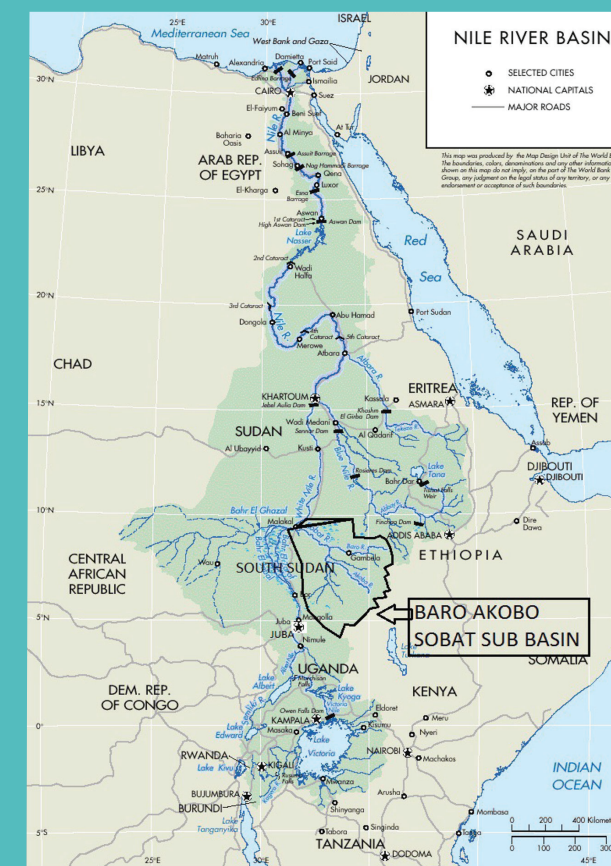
NILE RIVER BASIN

SELECTED CITIES
NATIONAL CAPITALS
MAJOR ROADS

This map was produced by the Map Design Unit of The World Bank. The boundaries, colors, denominations and any other information shown on this map do not imply, on the part of The World Bank Group, any judgment on the legal status of any territory, or any endorsement or acceptance of such boundaries.

25°E
30°E
ISRAEL
Mediterranean Sea
West Bank and Gaza
Matruh
Alexandria
Damietta
Port Said
Ismailia
JORDAN
30°N
CAIRO
Suez
El-Faiyum
Beni Suef
Al Minya
At Tur
Baharia Oasis
LIBYA
Assiut
Assiut Barrage
Sohag
Nag Hammadi Barrage
ARAB REP. OF EGYPT
Qena
Luxor
El-Kharga
Esna Barrage
25°N
1st Cataract
High Aswan Dam
Aswan
Aswan Dam
Lake Nasser
Red
Sea
SAUDI ARABIA
2nd Cataract
Wadi Halfa
20°N
3rd Cataract
Abu Hamad
Port Sudan
Dongola
Nile R.
4th Cataract
5th Cataract
Merowe
Atbara
CHAD
KHARTOUM
Jebel Aulia Dam
ERITREA
Kassala
ASMARA
15°N
Khashm El Girba Dam
REP. OF YEMEN
Wadi Medani
Sennar Dam
SUDAN
Al Qadarif
Kusti
Al Ubayyid
Roseires Dam
Lake Tana
Bahr Dar
Tisisat Falls Weir
DJIBOUTI
DJIBOUTI
Assab
Bahr El Ghazal
10°N
Malakal
Finchaa Dam
Dire Dawa
Gambela
ADDIS ABABA
CENTRAL AFRICAN REPUBLIC
Wau
SOUTH SUDAN
ETHIOPIA
5°N
Mongalla
BARO AKOBO SOBAT SUB BASIN
Juba
JUBA
Nimule
SOMALIA
UGANDA
DEM. REP. OF CONGO
Lake Albert
Murchison Falls
Lake Kyoga
KENYA
Eldoret
Meru
0°
Owen Falls Dam
KAMPALA
Kisumu
Masaka
Lake Edward
Nyeri
RWANDA
KIGALI
Lake Kivu
Lake Victoria
NAIROBI
Machakos
INDIAN OCEAN
BUJUMBURA
BURUNDI
Rusumo Falls
Arusha
Mombasa
Shinyanga
Lake Tanganyika
Singida
Tanga
5°S
Tabora
TANZANIA
DODOMA
25°E
30°E
45°E
0 100 200 300 400 Kilomet